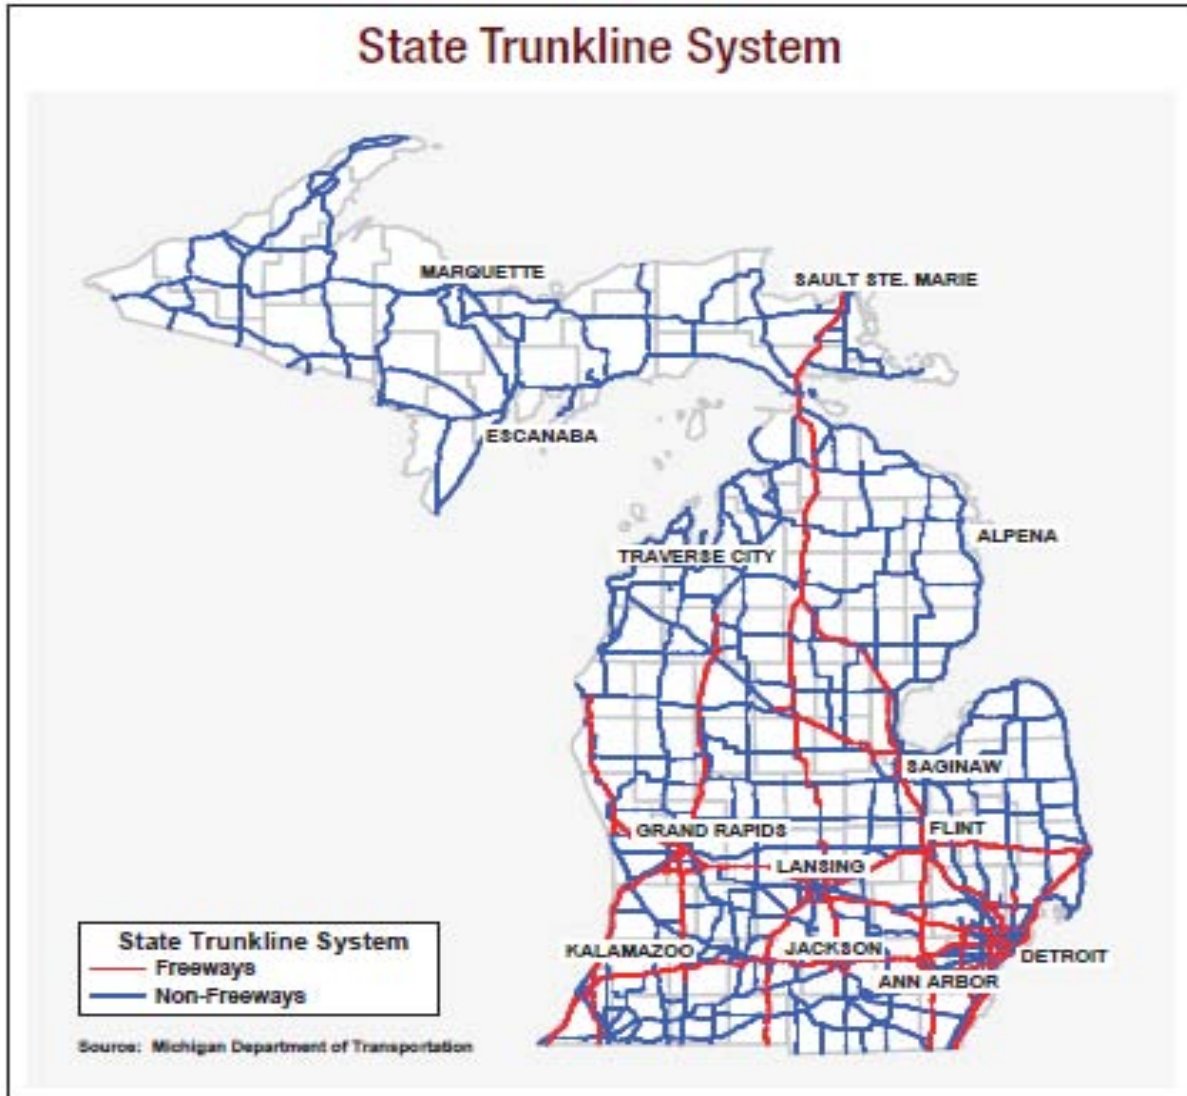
State Trunkline System

MARQUETTE

SAULT STE. MARIE

ESCANABA

ALPENA

TRAVERSE CITY

SAGINAW

GRAND RAPIDS

FLINT

LANSING

KALAMAZOO

JACKSON

DETROIT

ANN ARBOR

State Trunkline System
Freeways
Non-Freeways

Source: Michigan Department of Transportation